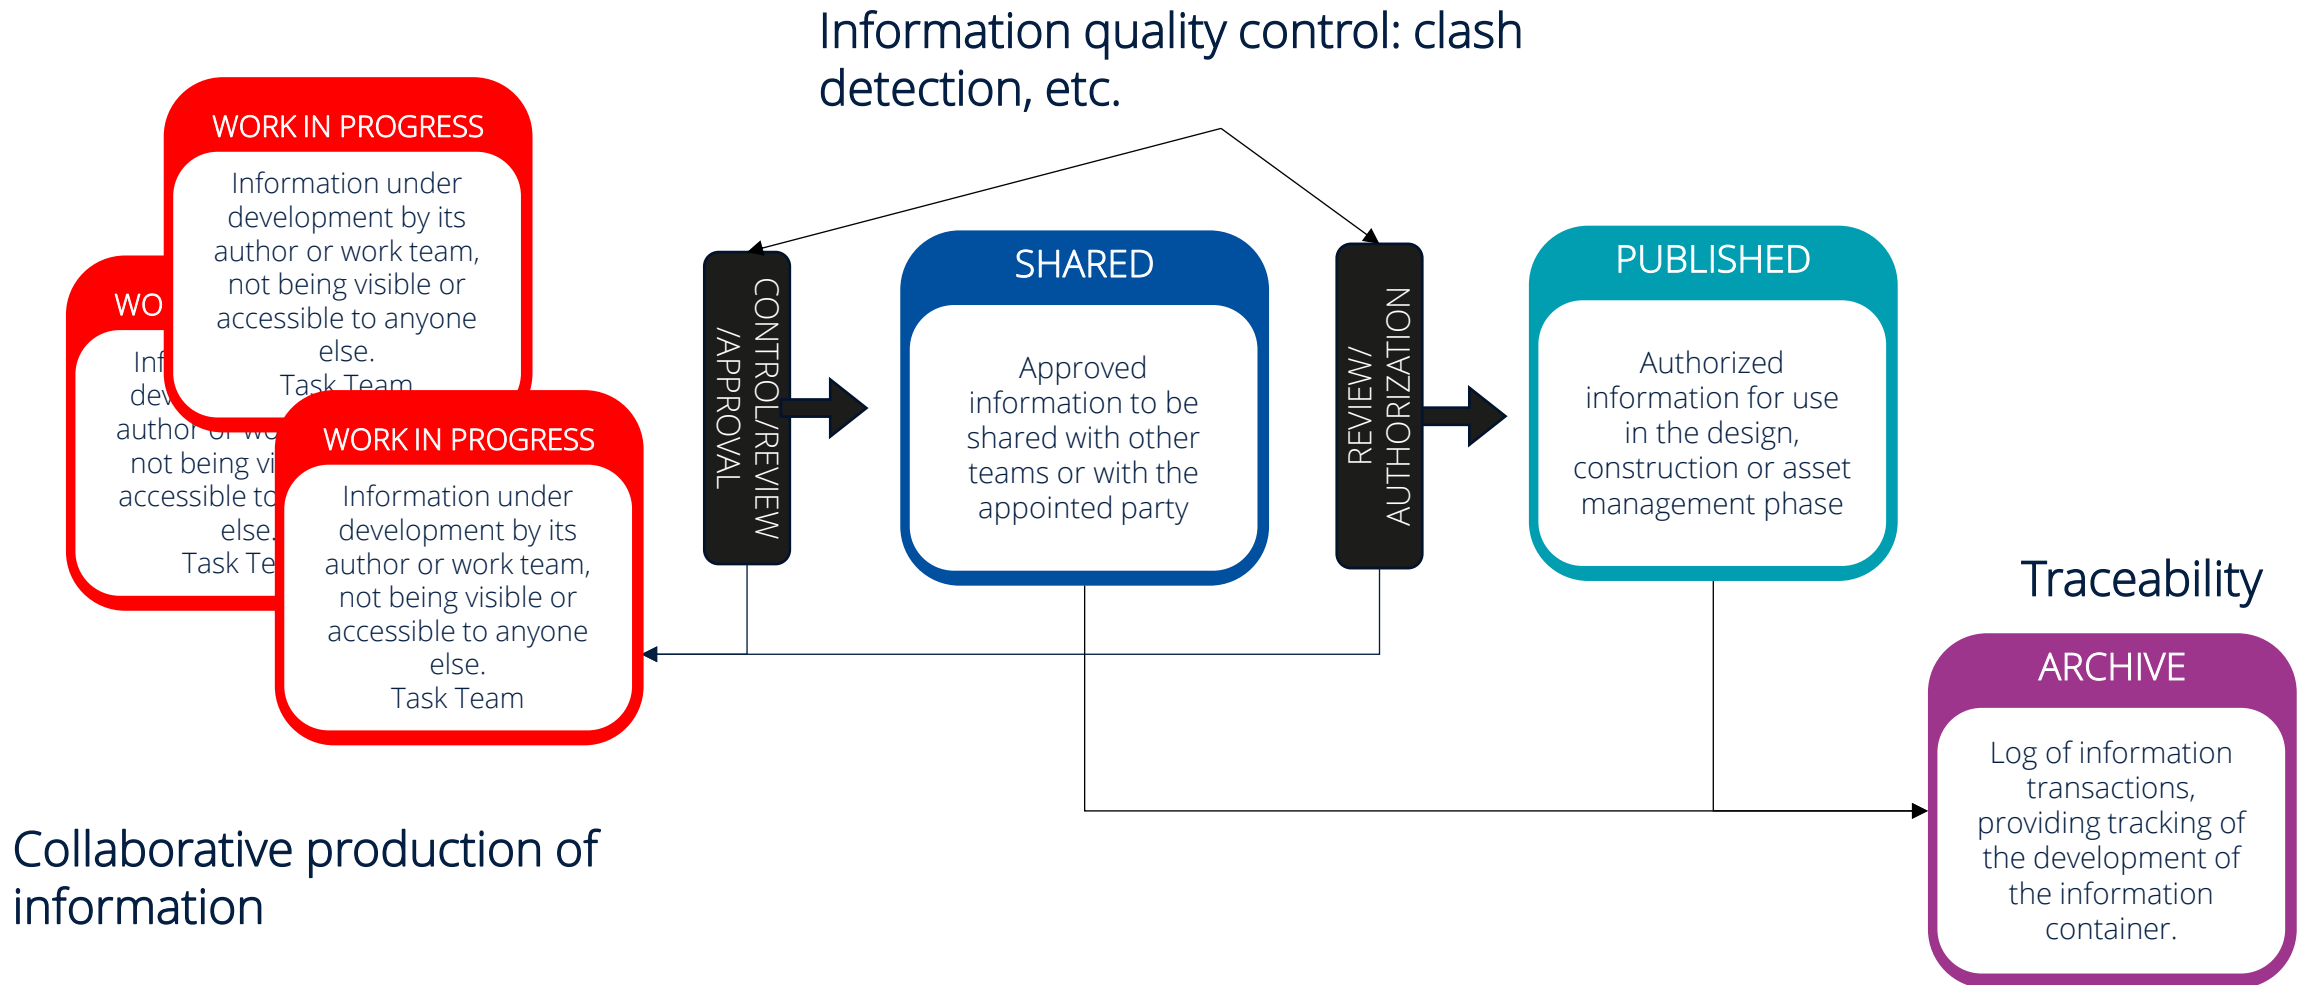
Information quality control: clash detection, etc.

WORK IN PROGRESS

Information under development by its author or work team, not being visible or accessible to anyone else.
Task Team

WO

Inf
dev
author or wo
not being vi
accessible to
else.
Task Te

WORK IN PROGRESS

Information under development by its author or work team, not being visible or accessible to anyone else.
Task Team

CONTROL/REVIEW /APPROVAL

SHARED

Approved information to be shared with other teams or with the appointed party

REVIEW/ AUTHORIZATION

PUBLISHED

Authorized information for use in the design, construction or asset management phase

Traceability

ARCHIVE

Log of information transactions, providing tracking of the development of the information container.

Collaborative production of information